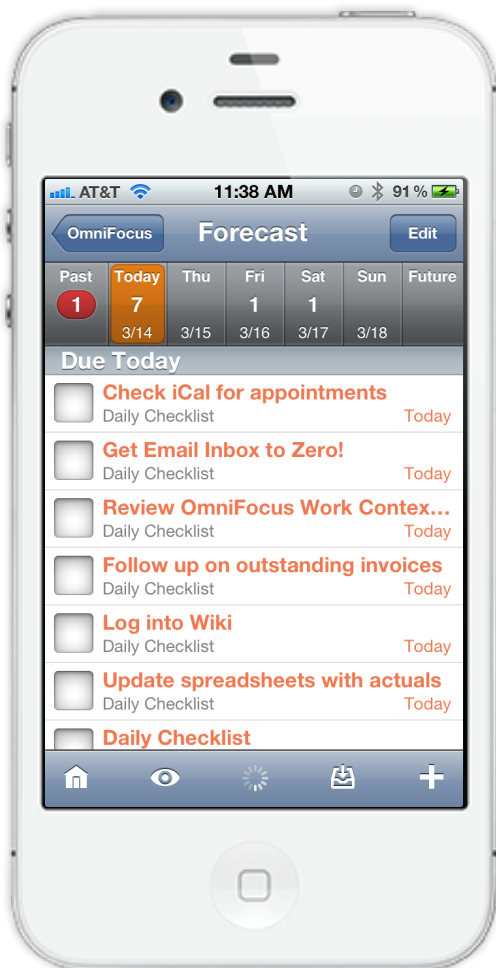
AT&T 11:38 AM 91 %

OmniFocus Forecast Edit

| Past | Today | Thu | Fri | Sat | Sun | Future |
|---|---|---|---|---|---|---|
| 1 | 7 | | 1 | 1 | | |
| | 3/14 | 3/15 | 3/16 | 3/17 | 3/18 | |

Due Today

Check iCal for appointments
Daily Checklist Today

Get Email Inbox to Zero!
Daily Checklist Today

Review OmniFocus Work Contex…
Daily Checklist Today

Follow up on outstanding invoices
Daily Checklist Today

Log into Wiki
Daily Checklist Today

Update spreadsheets with actuals
Daily Checklist Today

Daily Checklist